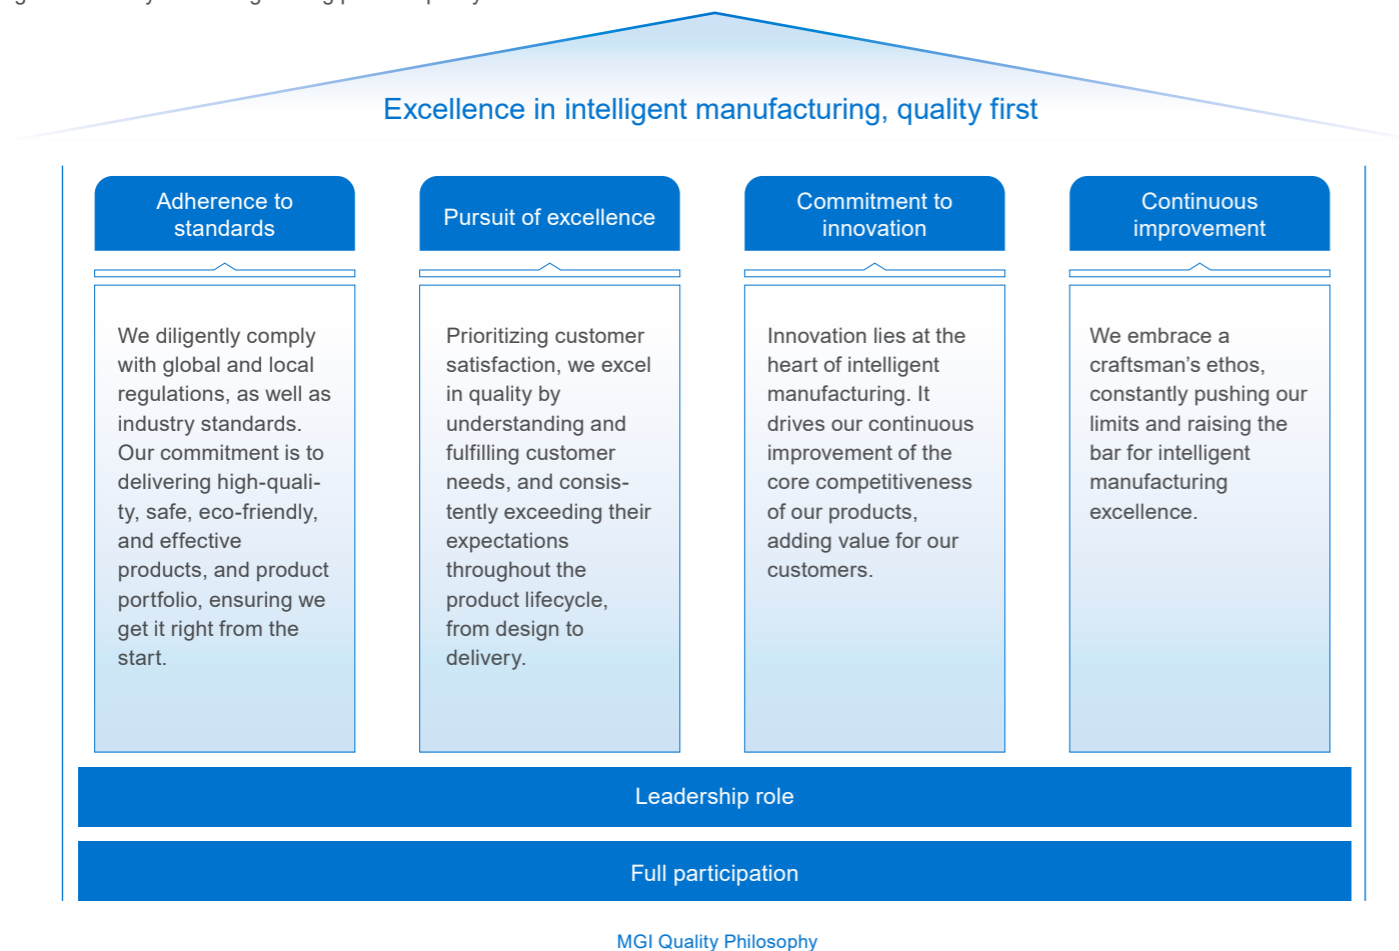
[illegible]

Excellence in intelligent manufacturing, quality first

Adherence to standards

We diligently comply with global and local regulations, as well as industry standards. Our commitment is to delivering high-quality, safe, eco-friendly, and effective products, and product portfolio, ensuring we get it right from the start.

Pursuit of excellence

Prioritizing customer satisfaction, we excel in quality by understanding and fulfilling customer needs, and consistently exceeding their expectations throughout the product lifecycle, from design to delivery.

Commitment to innovation

Innovation lies at the heart of intelligent manufacturing. It drives our continuous improvement of the core competitiveness of our products, adding value for our customers.

Continuous improvement

We embrace a craftsman's ethos, constantly pushing our limits and raising the bar for intelligent manufacturing excellence.

Leadership role

Full participation

MGI Quality Philosophy